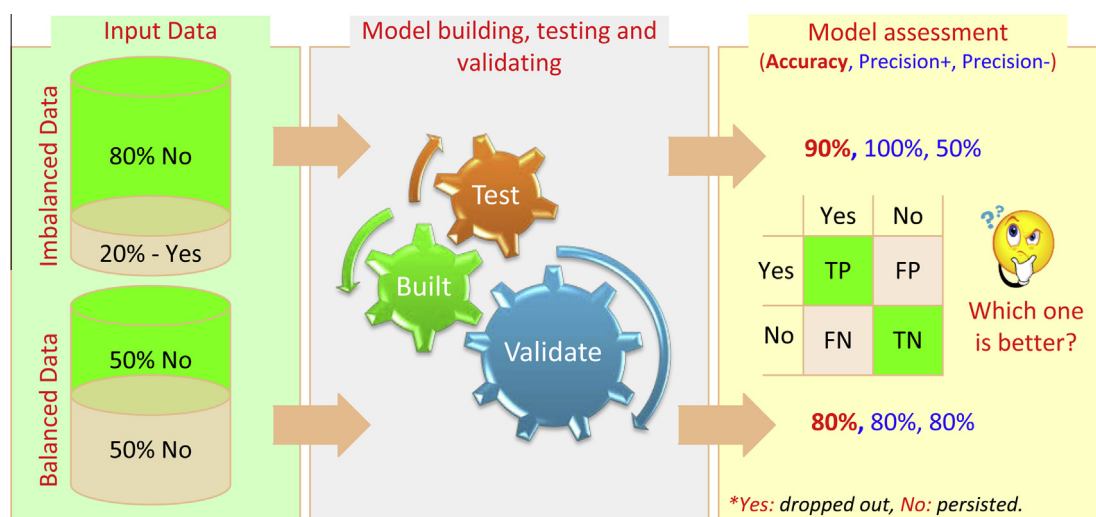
Input Data

Imbalanced Data

80% No

20% - Yes

Balanced Data

50% No

50% No

Model building, testing and validating

Test

Built

Validate

Model assessment
(Accuracy, Precision+, Precision-)

90%, 100%, 50%

|  | Yes | No |
|---|---|---|
| Yes | TP | FP |
| No | FN | TN |

??

Which one is better?

80%, 80%, 80%

*Yes: dropped out, No: persisted.